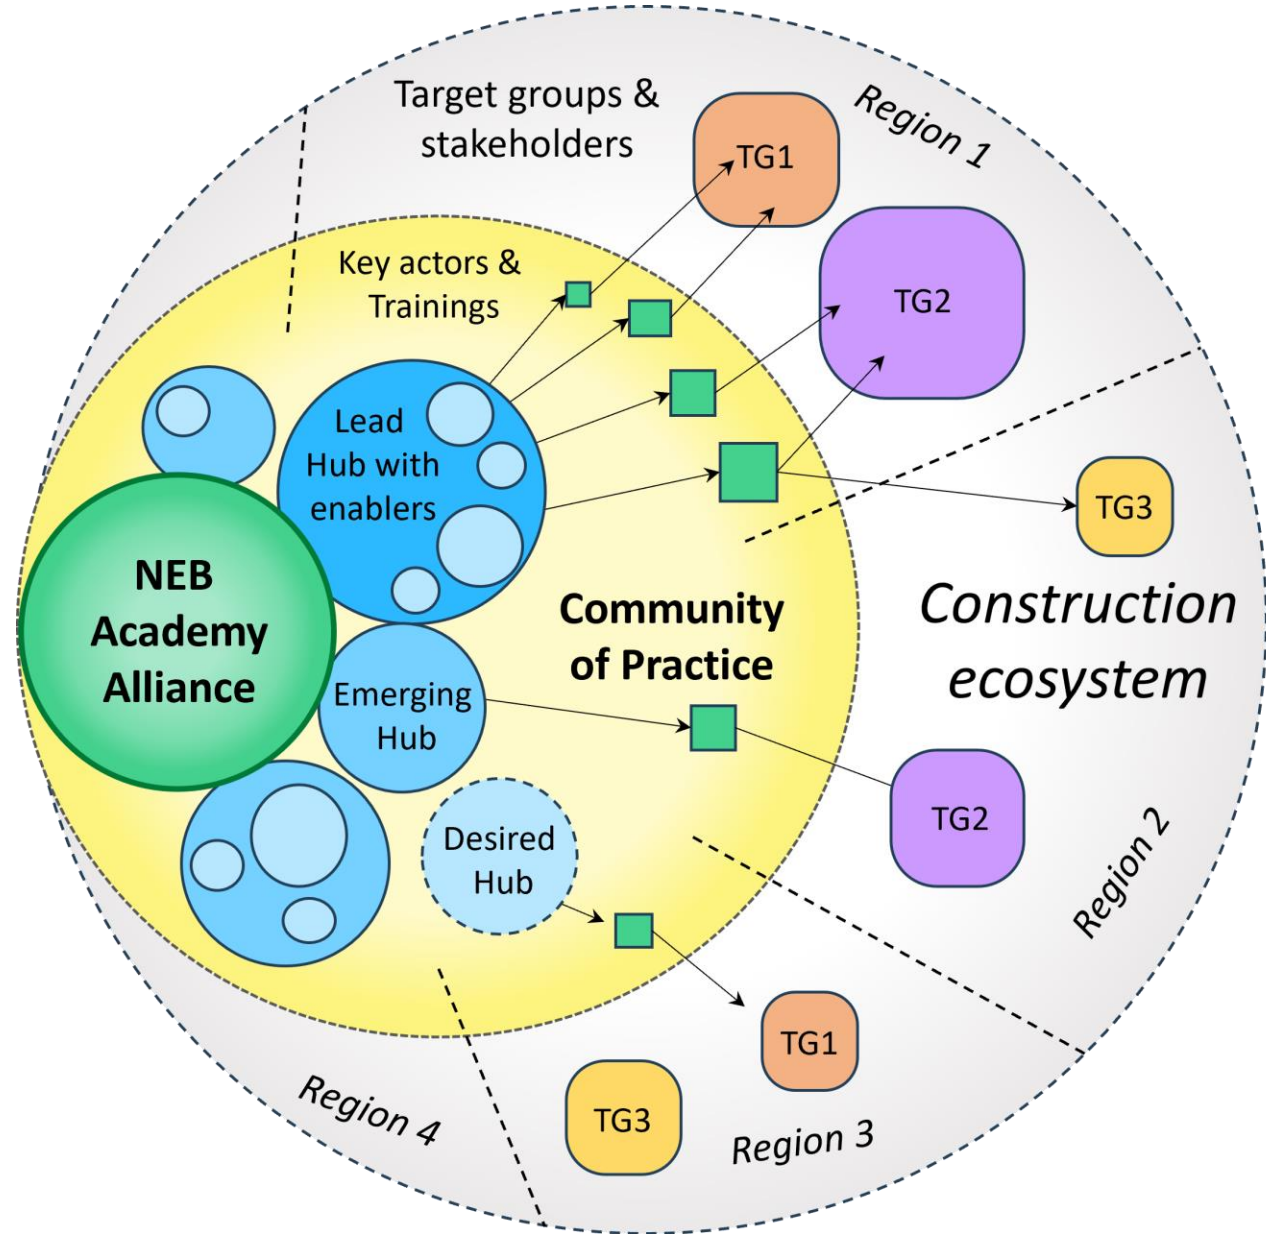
Target groups & stakeholders

Region 1

TG1

TG2

Key actors & Trainings

Lead Hub with enablers

TG3

NEB Academy Alliance

Community of Practice

Construction ecosystem

Emerging Hub

TG2

Desired Hub

Region 2

TG1

TG3

Region 4

Region 3